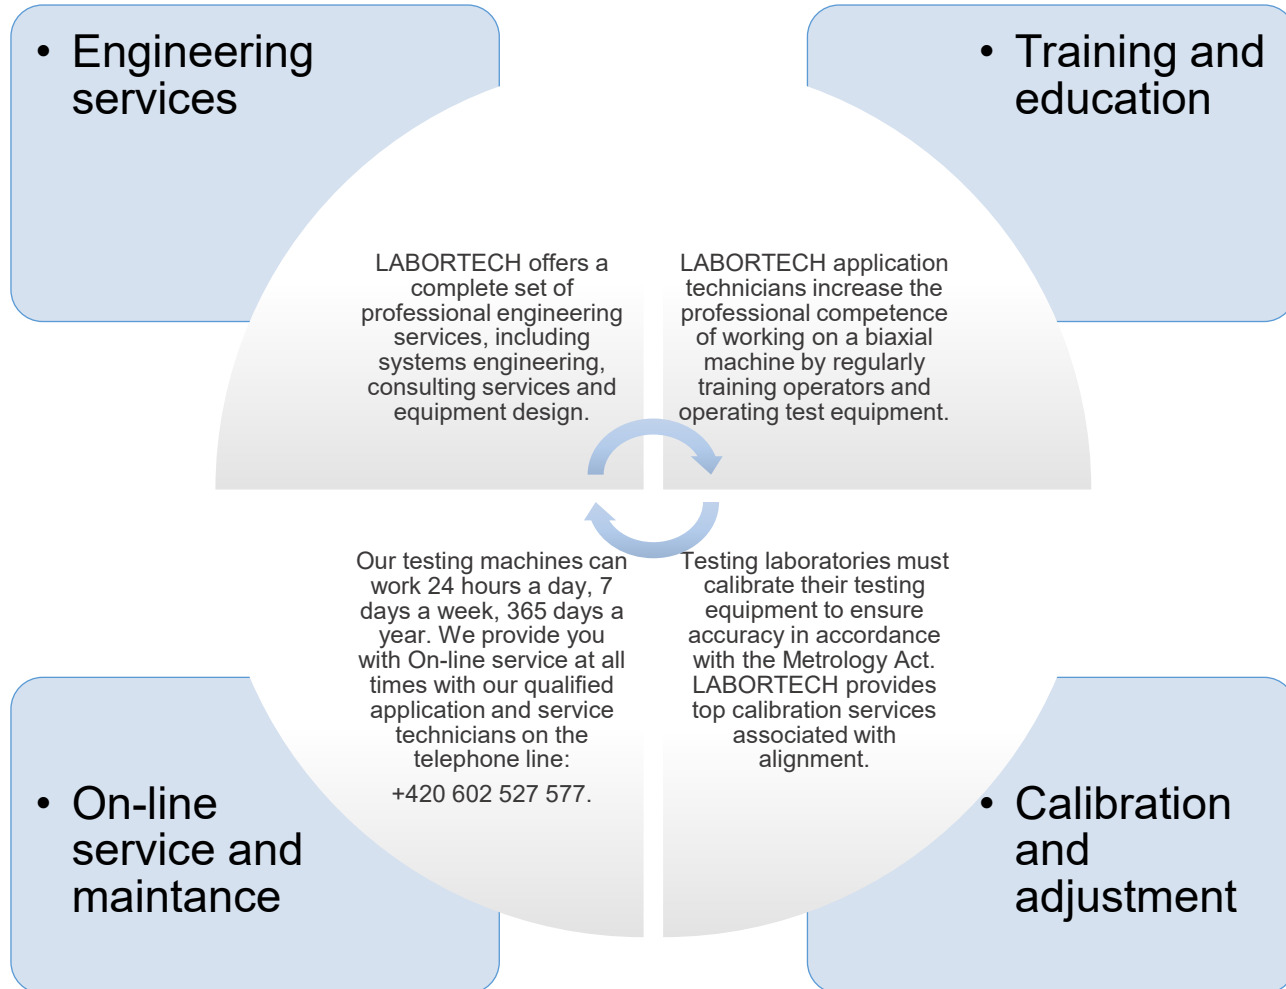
• Engineering services

• Training and education

LABORTECH offers a complete set of professional engineering services, including systems engineering, consulting services and equipment design.

LABORTECH application technicians increase the professional competence of working on a biaxial machine by regularly training operators and operating test equipment.

Our testing machines can work 24 hours a day, 7 days a week, 365 days a year. We provide you with On-line service at all times with our qualified application and service technicians on the telephone line:

+420 602 527 577.

Testing laboratories must calibrate their testing equipment to ensure accuracy in accordance with the Metrology Act. LABORTECH provides top calibration services associated with alignment.

• On-line service and maintance

• Calibration and adjustment